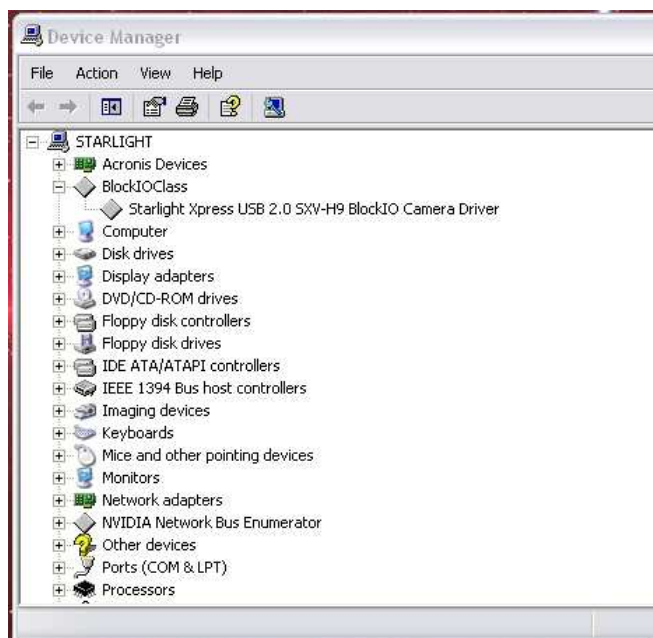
Device Manager

File Action View Help

STARLIGHT
Acronis Devices
BlockIOClass
Starlight Xpress USB 2.0 SXV-H9 BlockIO Camera Driver
Computer
Disk drives
Display adapters
DVD/CD-ROM drives
Floppy disk controllers
Floppy disk drives
IDE ATA/ATAPI controllers
IEEE 1394 Bus host controllers
Imaging devices
Keyboards
Mice and other pointing devices
Monitors
Network adapters
NVIDIA Network Bus Enumerator
Other devices
Ports (COM & LPT)
Processors